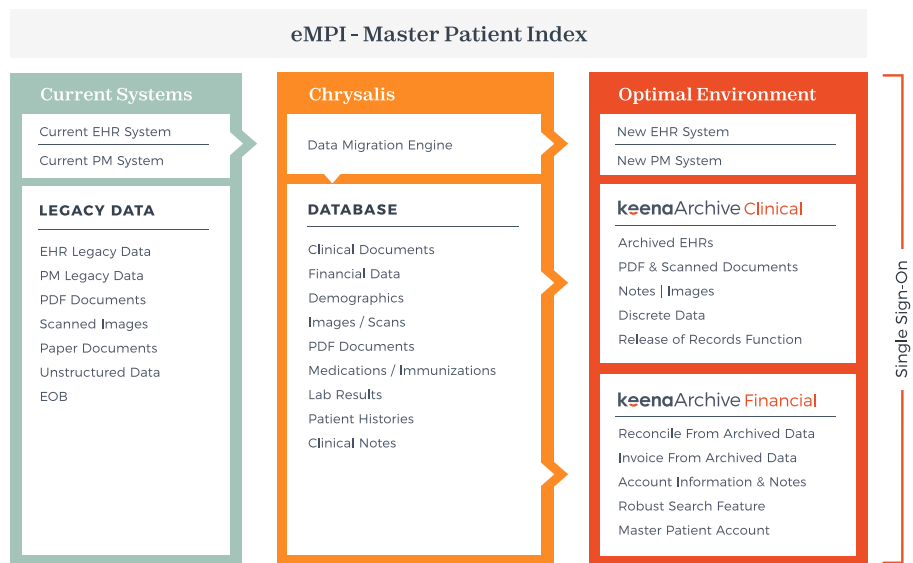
eMPI - Master Patient Index

Current Systems

Current EHR System

Current PM System

LEGACY DATA

EHR Legacy Data

PM Legacy Data

PDF Documents

Scanned Images

Paper Documents

Unstructured Data

EOB

Chrysalis

Data Migration Engine

DATABASE

Clinical Documents

Financial Data

Demographics

Images / Scans

PDF Documents

Medications / Immunizations

Lab Results

Patient Histories

Clinical Notes

Optimal Environment

New EHR System

New PM System

keenaArchive Clinical

Archived EHRs

PDF & Scanned Documents

Notes | Images

Discrete Data

Release of Records Function

keenaArchive Financial

Reconcile From Archived Data

Invoice From Archived Data

Account Information & Notes

Robust Search Feature

Master Patient Account

Single Sign-On